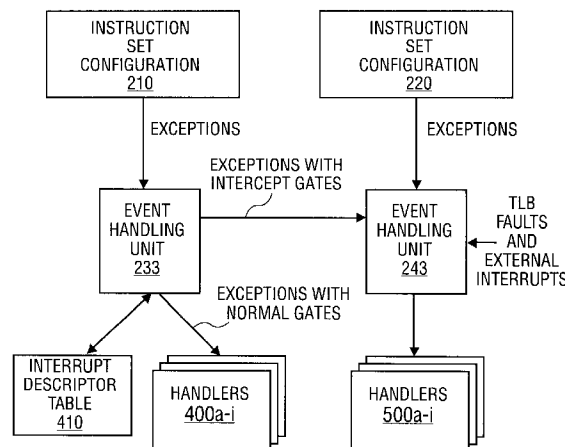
INSTRUCTION SET CONFIGURATION 210

INSTRUCTION SET CONFIGURATION 220

EXCEPTIONS

EXCEPTIONS

EXCEPTIONS WITH INTERCEPT GATES

EVENT HANDLING UNIT 233

EVENT HANDLING UNIT 243

TLB FAULTS AND EXTERNAL INTERRUPTS

EXCEPTIONS WITH NORMAL GATES

INTERRUPT DESCRIPTOR TABLE 410

HANDLERS 400a-i

HANDLERS 500a-i